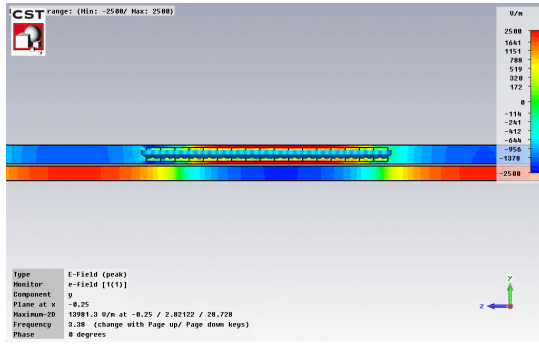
CST range: (Min: -2500/ Max: 2500)

V/m
2500
1641
1151
788
519
320
172
0
-114
-241
-412
-641
-956
-1378
-2500

Type E-Field (peak)
Monitor e-field [1(1)]
Component y
Plane at x -0.25
Maximum-2D 13981.3 V/m at -0.25 / 2.82122 / 20.728
Frequency 3.38 (change with Page up/ Page down keys)
Phase 0 degrees

y
z
x